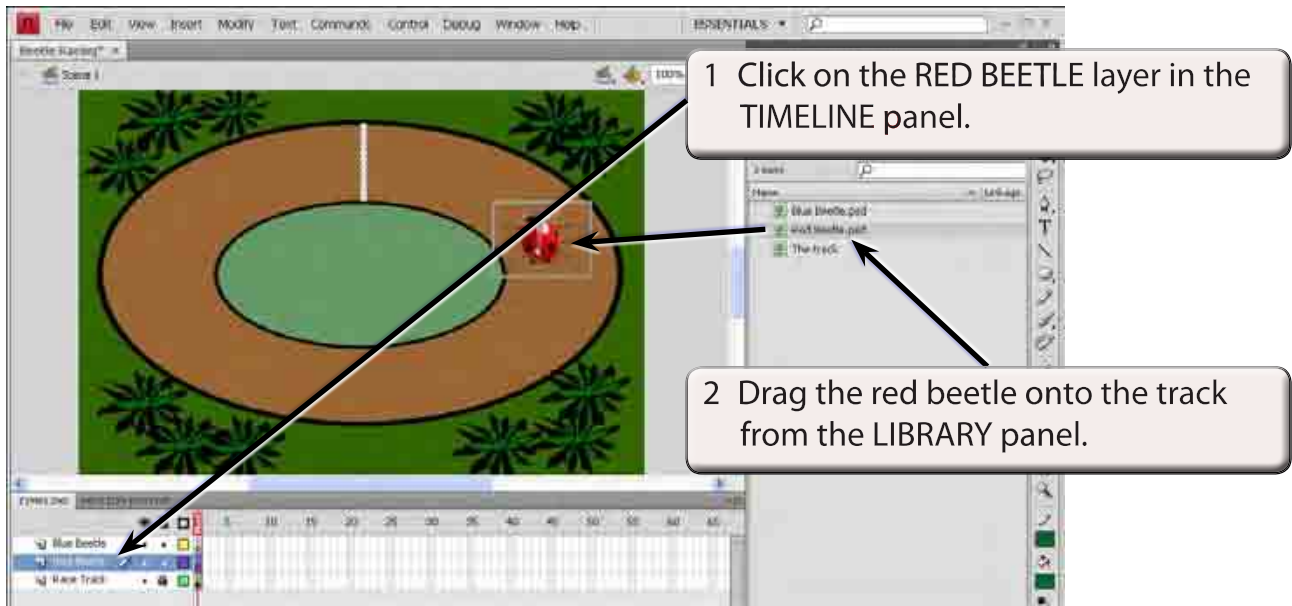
File Edit View Insert Modify Text Commands Control Debug Window Help

ESSENTIALS ▾

Beetle Racing* ×

Scene 1

100%

1 Click on the RED BEETLE layer in the TIMELINE panel.

3 items

Name

Linkage

Blue Beetle.psd

Red Beetle.psd

The track

2 Drag the red beetle onto the track from the LIBRARY panel.

TIMELINE

5 10 15 20 25 30 35 40 45 50 55 60 65

Blue Beetle

Red Beetle

Race Track